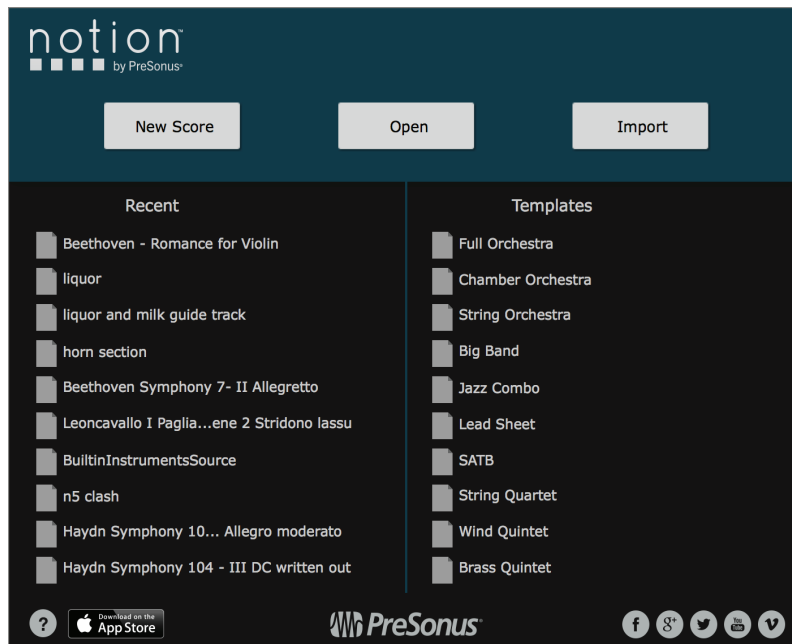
notion™
by PreSonus

New Score

Open

Import

Recent

Beethoven - Romance for Violin
liquor
liquor and milk guide track
horn section
Beethoven Symphony 7- II Allegretto
Leoncavallo I Paglia...ene 2 Stridono lassu
BuiltinInstrumentsSource
n5 clash
Haydn Symphony 10... Allegro moderato
Haydn Symphony 104 - III DC written out

Templates

Full Orchestra
Chamber Orchestra
String Orchestra
Big Band
Jazz Combo
Lead Sheet
SATB
String Quartet
Wind Quintet
Brass Quintet

?

Download on the
App Store

PreSonus

f g+ You Tube v